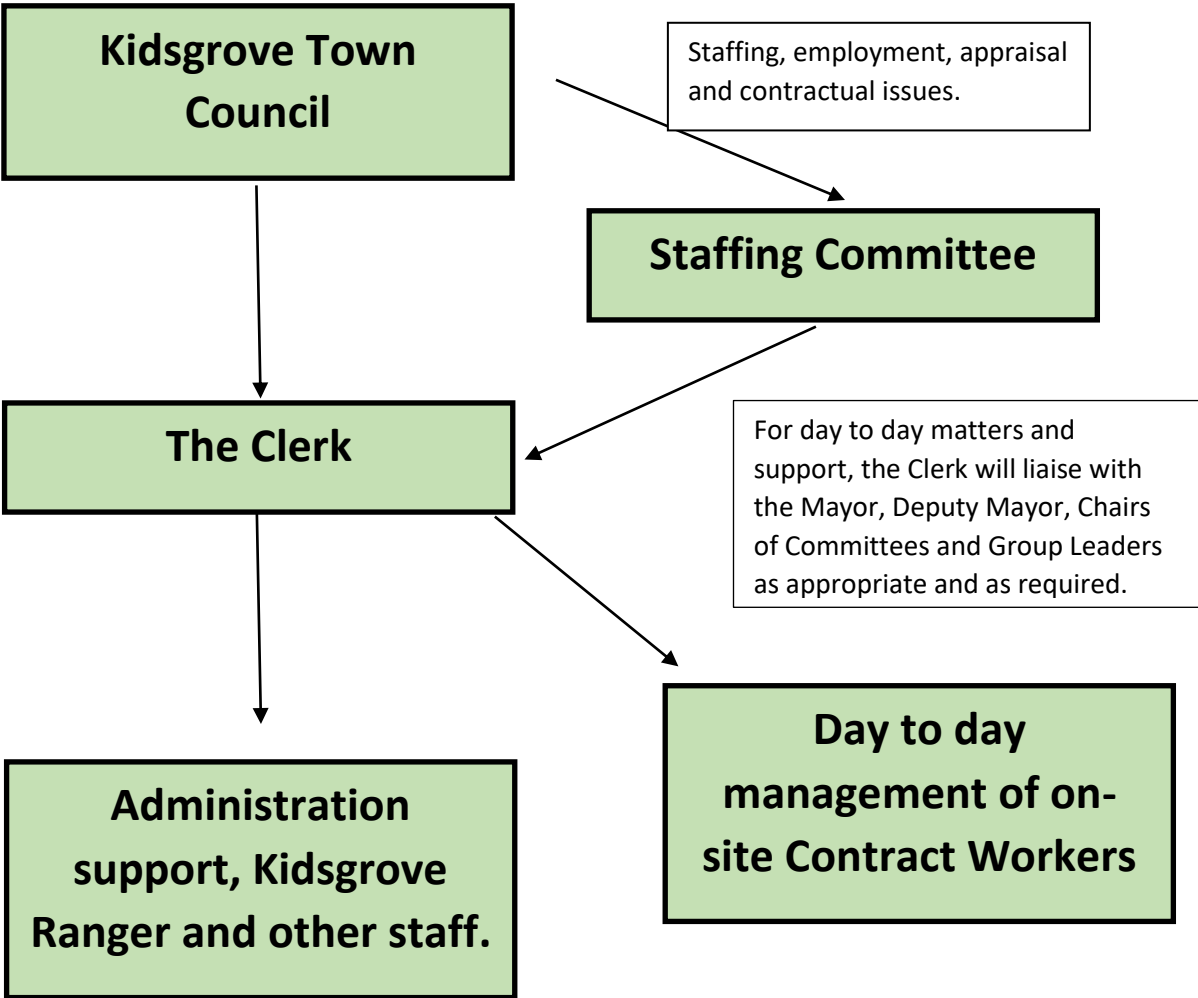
Kidsgrove Town Council

Staffing, employment, appraisal and contractual issues.

Staffing Committee

The Clerk

For day to day matters and support, the Clerk will liaise with the Mayor, Deputy Mayor, Chairs of Committees and Group Leaders as appropriate and as required.

Administration support, Kidsgrove Ranger and other staff.

Day to day management of on-site Contract Workers